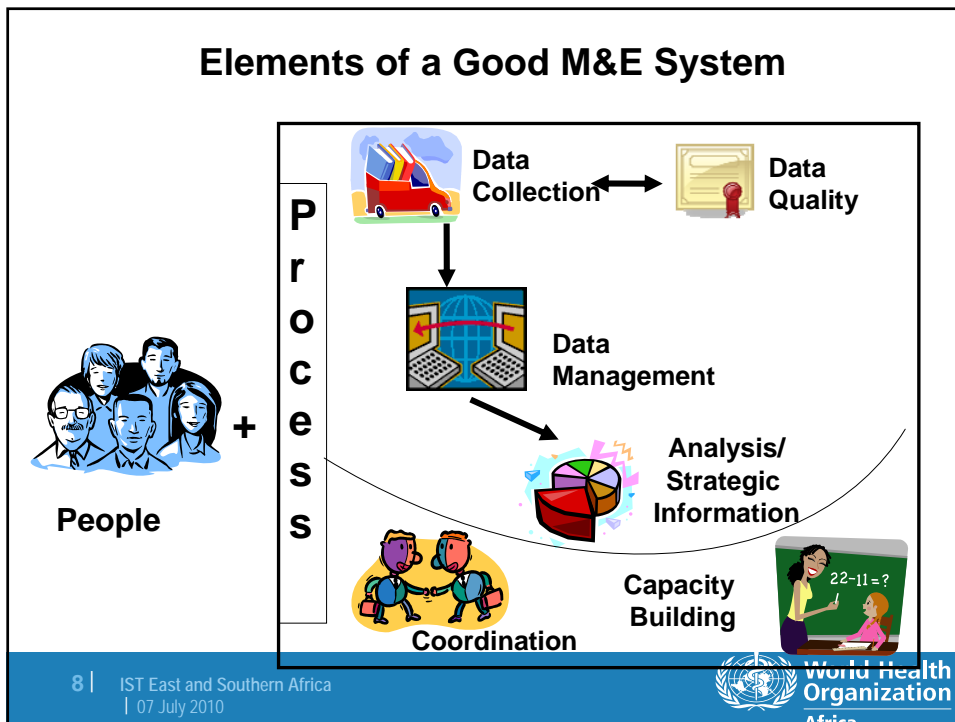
Elements of a Good M&E System

Data Collection

Data Quality

Process

Data Management

Analysis/ Strategic Information

People

+

Coordination

Capacity Building

$22-11=?$

8 | IST East and Southern Africa
| 07 July 2010

World Health Organization
Africa